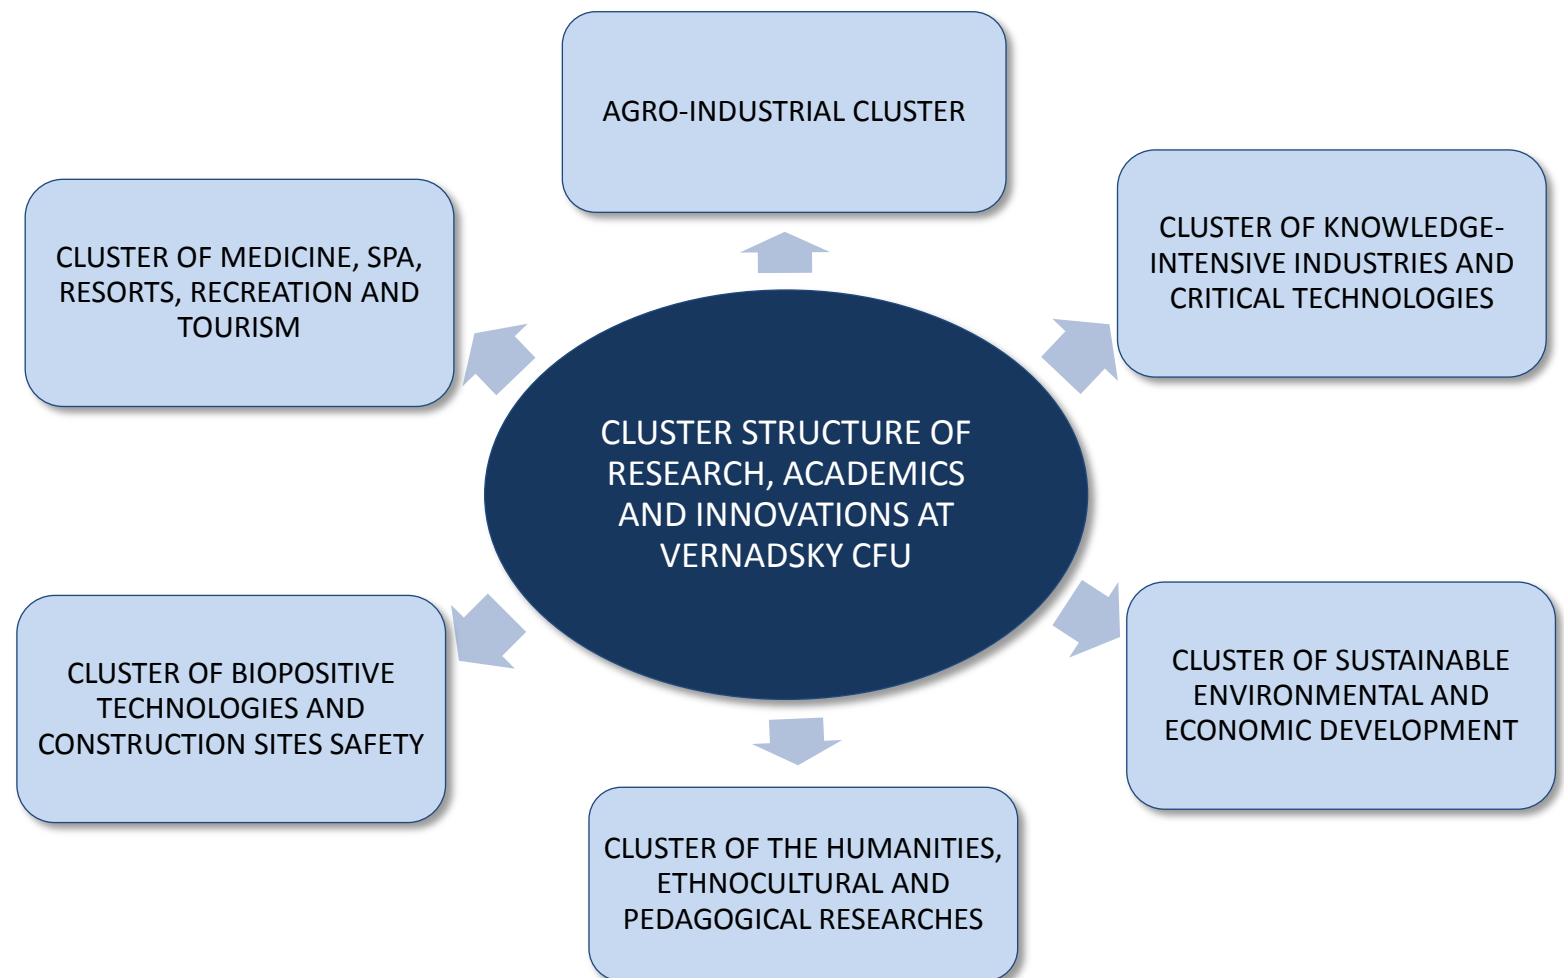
CLUSTER STRUCTURE OF RESEARCH, ACADEMICS AND INNOVATIONS AT VERNADSKY CFU

AGRO-INDUSTRIAL CLUSTER

CLUSTER OF KNOWLEDGE-INTENSIVE INDUSTRIES AND CRITICAL TECHNOLOGIES

CLUSTER OF SUSTAINABLE ENVIRONMENTAL AND ECONOMIC DEVELOPMENT

CLUSTER OF THE HUMANITIES, ETHNOCULTURAL AND PEDAGOGICAL RESEARCHES

CLUSTER OF BIOPOSITIVE TECHNOLOGIES AND CONSTRUCTION SITES SAFETY

CLUSTER OF MEDICINE, SPA, RESORTS, RECREATION AND TOURISM